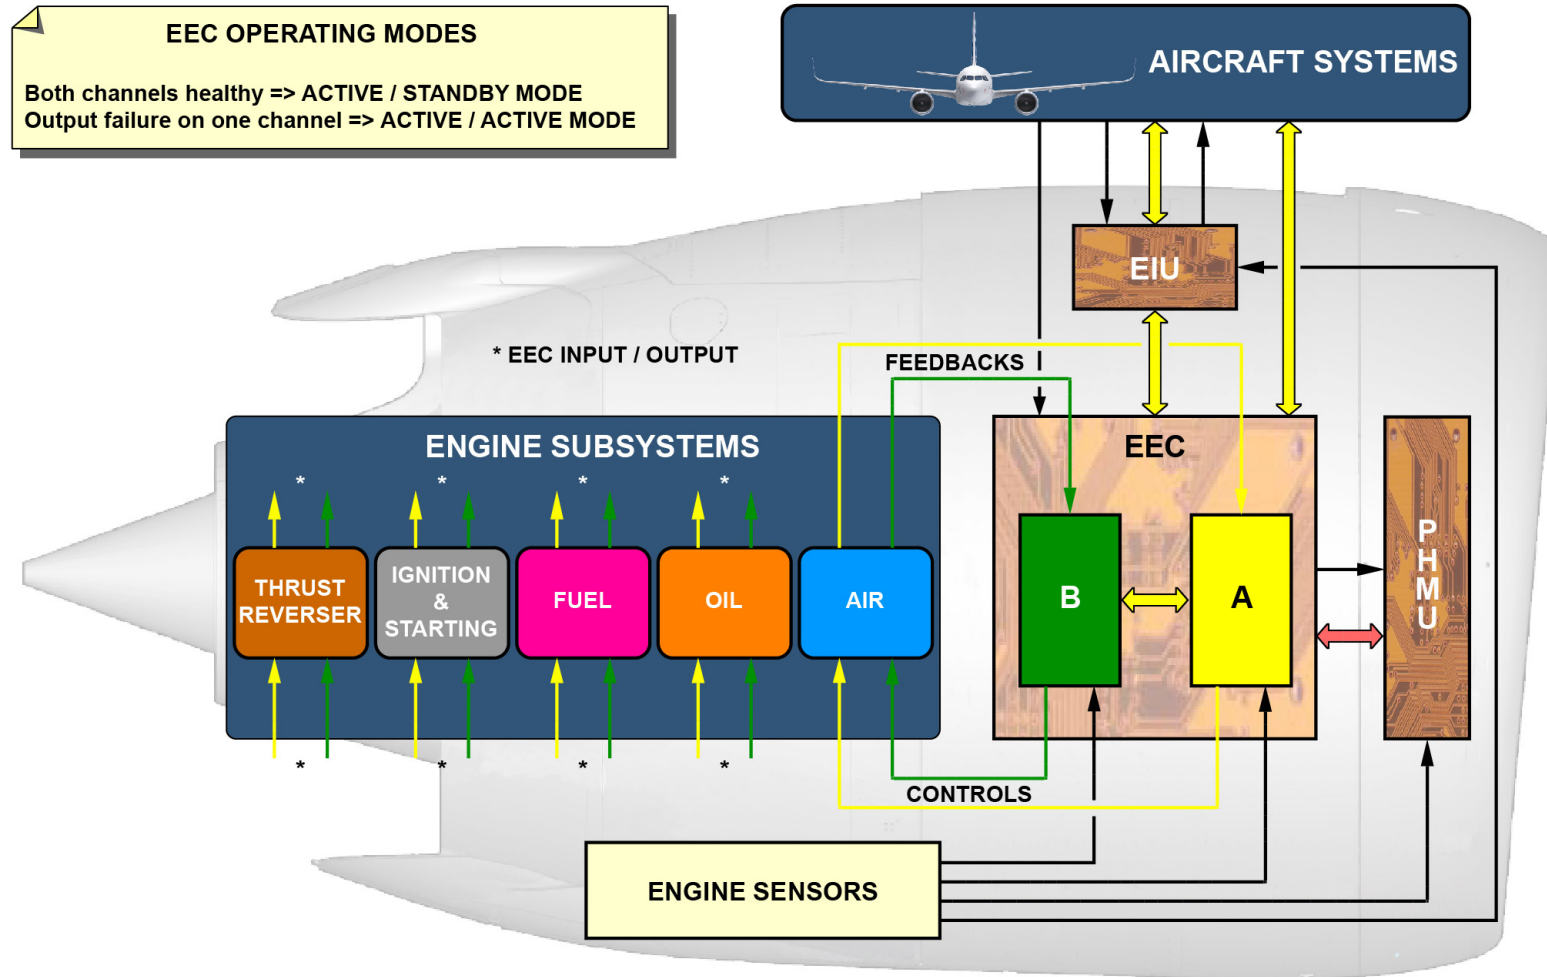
EEC OPERATING MODES

Both channels healthy => ACTIVE / STANDBY MODE
Output failure on one channel => ACTIVE / ACTIVE MODE

AIRCRAFT SYSTEMS

EIU

* EEC INPUT / OUTPUT

FEEDBACKS

ENGINE SUBSYSTEMS

*

*

*

*

THRUST REVERSER

IGNITION & STARTING

FUEL

OIL

AIR

*

*

*

*

EEC

B

A

P H M U

CONTROLS

ENGINE SENSORS